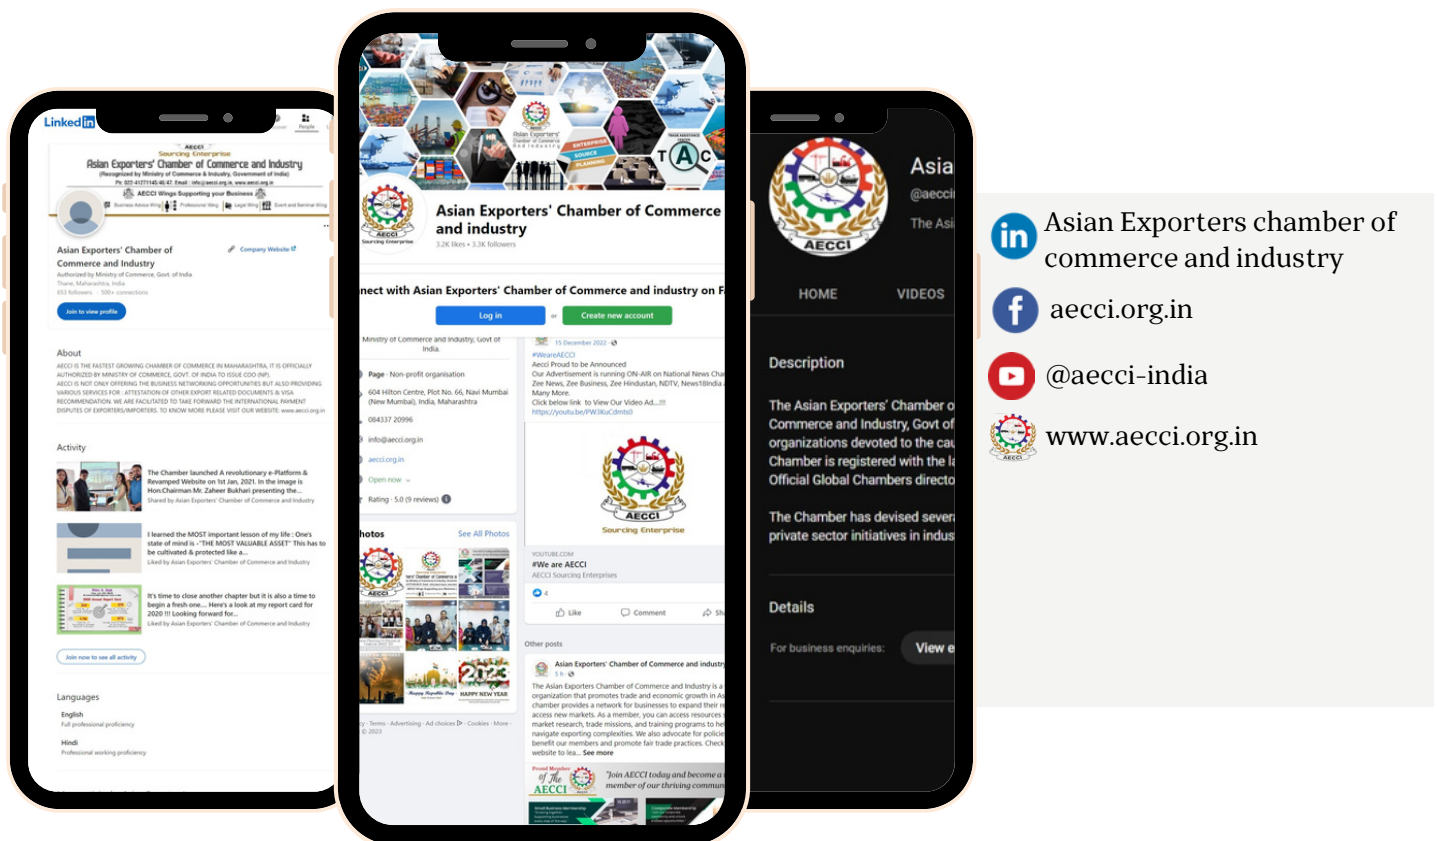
Linked in

AECCI
Sourcing Enterprise
Asian Exporters' Chamber of Commerce and Industry
(Recognized by Ministry of Commerce & Industry, Government of India)
AECCI Wings Supporting your Business

Asian Exporters' Chamber of Commerce and Industry
Authorized by Ministry of Commerce, Govt. of India
Thane, Maharashtra, India
Company Website
Join to view profile

About
AECCI IS THE FASTEST GROWING CHAMBER OF COMMERCE IN MAHARASHTRA, IT IS OFFICIALLY AUTHORIZED BY MINISTRY OF COMMERCE, GOVT. OF INDIA TO ISSUE COO (NP). AECCI IS NOT ONLY OFFERING THE BUSINESS NETWORKING OPPORTUNITIES BUT ALSO PROVIDING VARIOUS SERVICES FOR : ATTESTATION OF OTHER EXPORT RELATED DOCUMENTS & VISA RECOMMENDATION. WE ARE FACILITATED TO TAKE FORWARD THE INTERNATIONAL PAYMENT DISPUTES OF EXPORTERS/IMPORTERS. TO KNOW MORE PLEASE VISIT OUR WEBSITE: www.aecci.org.in

Activity
The Chamber launched A revolutionary e-Platforms & Revamped Website on 1st Jan, 2021. In the image is Hon.Chairman Mr. Zaheer Bukhari presenting the...
Shared by Asian Exporters' Chamber of Commerce and Industry
I learned the MOST important lesson of my life : One's state of mind is -"THE MOST VALUABLE ASSET" This has to be cultivated & protected like a...
Liked by Asian Exporters' Chamber of Commerce and Industry
It's time to close another chapter but it is also a time to begin a fresh one... Here's a look at my report card for 2020 !!! Looking forward for...
Liked by Asian Exporters' Chamber of Commerce and Industry
Join now to see all activity

Languages
English
Full professional proficiency
Hindi
Professional working proficiency

Asian Exporters' Chamber of Commerce and industry
3.2K likes • 3.3K followers
nect with Asian Exporters' Chamber of Commerce and industry on F
Log in
or
Create new account
Ministry of Commerce and Industry, Govt of India.
Page · Non-profit organisation
604 Hilton Centre, Plot No. 66, Navi Mumbai (New Mumbai), India, Maharashtra
084337 20996
info@aecci.org.in
aecci.org.in
Open now
Rating · 5.0 (9 reviews)
hotos
See All Photos
15 December 2022
#WeareAECCI
Aecci Proud to be Announced
Our Advertisement is running ON-AIR on National News Cha Zee News, Zee Business, Zee Hindustan, NDTV, News18India Many More.
Click below link to View Our Video Ad....!!!
https://youtu.be/PW3KaCdmts0
AECCI
Sourcing Enterprise
YOUTUBE.COM
#We are AECCI
AECCI Sourcing Enterprises
4
Like
Comment
Other posts
Asian Exporters' Chamber of Commerce and industry
The Asian Exporters Chamber of Commerce and Industry is a organization that promotes trade and economic growth in As chamber provides a network for businesses to expand their access new markets. As a member, you can access resources market research, trade missions, and training programs to he navigate exporting complexities. We also advocate for policie benefit our members and promote fair trade practices. Check website to lea... See more
Proud Member of The AECCI
"Join AECCI today and become a member of our thriving commun
Terms · Advertising · Ad choices · Cookies · More · © 2023
HAPPY NEW YEAR

Asia
@aecci
The Asi
HOME
VIDEOS
Description
The Asian Exporters' Chamber o Commerce and Industry, Govt of organizations devoted to the cau Chamber is registered with the la Official Global Chambers directo
The Chamber has devised sever private sector initiatives in indus
Details
For business enquiries:
View e

Asian Exporters chamber of commerce and industry
aecci.org.in
@aecci-india
www.aecci.org.in